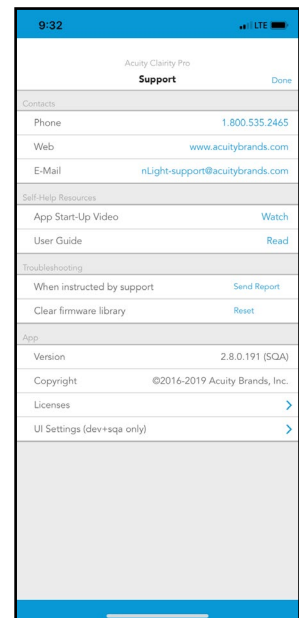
9:32
LTE

Acuity Clairity Pro
Support
Done

Contacts
Phone 1.800.535.2465
Web www.acuitybrands.com
E-Mail nLight-support@acuitybrands.com

Self-Help Resources
App Start-Up Video Watch
User Guide Read

Troubleshooting
When instructed by support Send Report
Clear firmware library Reset

App
Version 2.8.0.191 (SQA)
Copyright ©2016-2019 Acuity Brands, Inc.
Licenses
UI Settings (dev+sqa only)